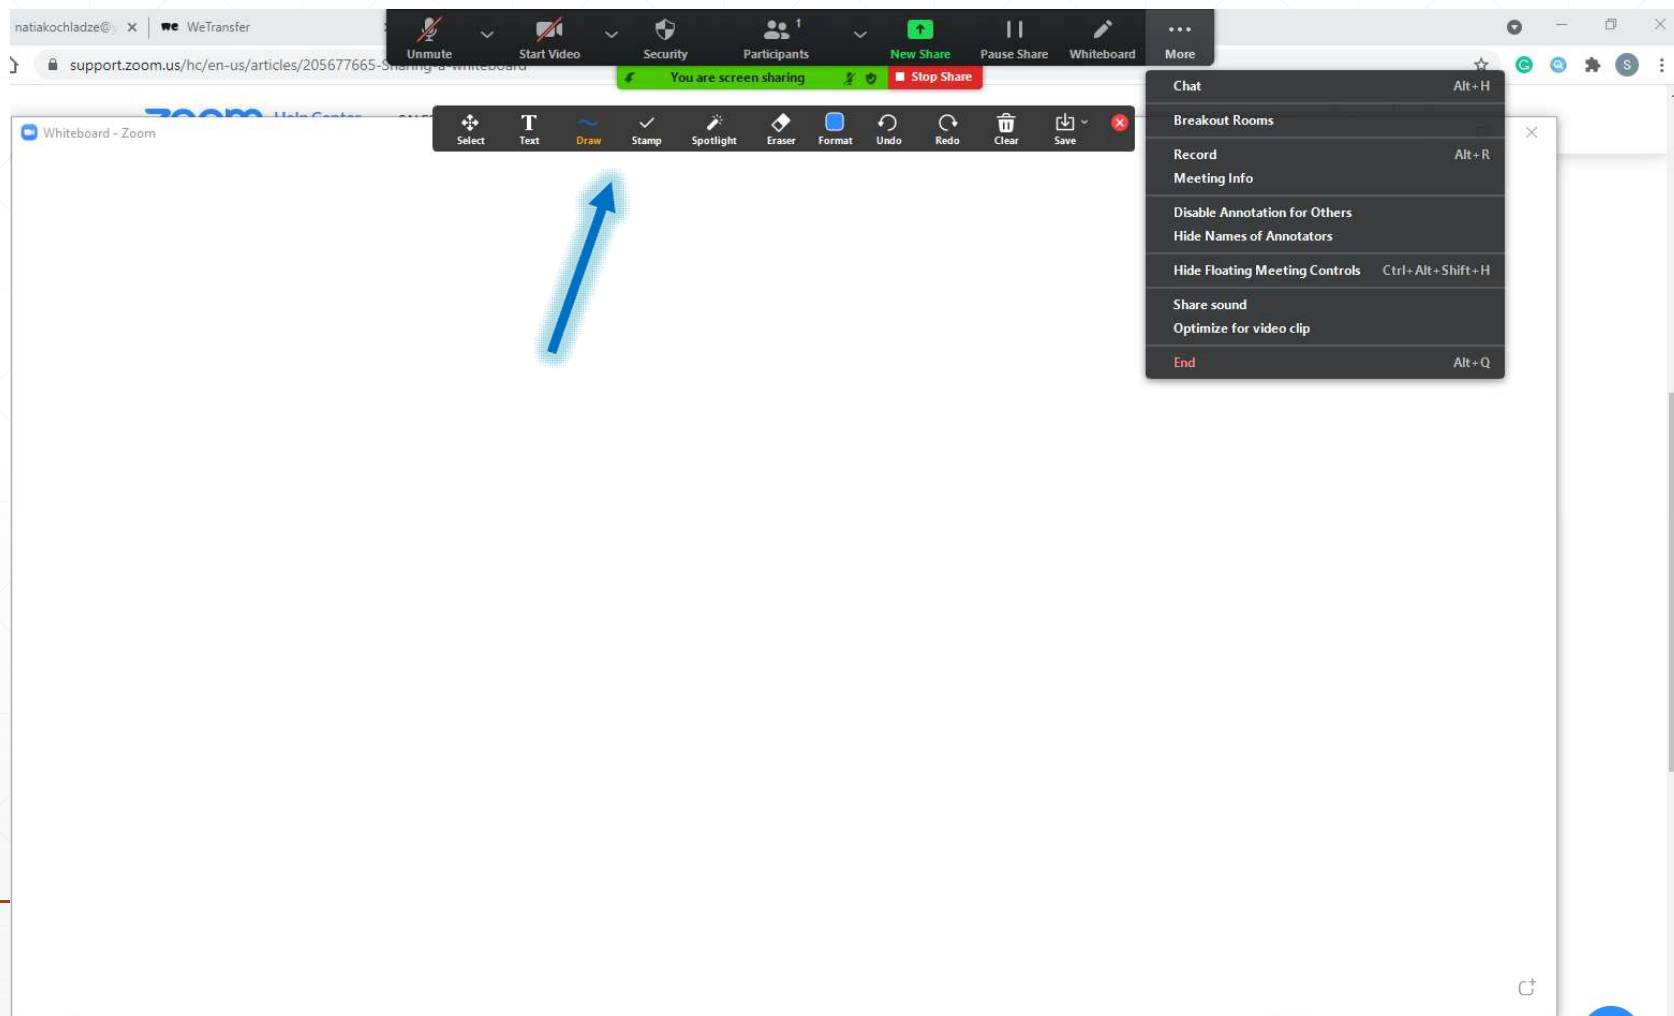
natiakochladze@ ×
WeTransfer
Unmute
Start Video
Security
Participants 1
New Share
Pause Share
Whiteboard
More
support.zoom.us/hc/en-us/articles/205677665-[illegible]
You are screen sharing
Stop Share
Whiteboard - Zoom
Select
Text
Draw
Stamp
Spotlight
Eraser
Format
Undo
Redo
Clear
Save

Chat Alt+H
Breakout Rooms
Record Alt+R
Meeting Info
Disable Annotation for Others
Hide Names of Annotators
Hide Floating Meeting Controls Ctrl+Alt+Shift+H
Share sound
Optimize for video clip
End Alt+Q